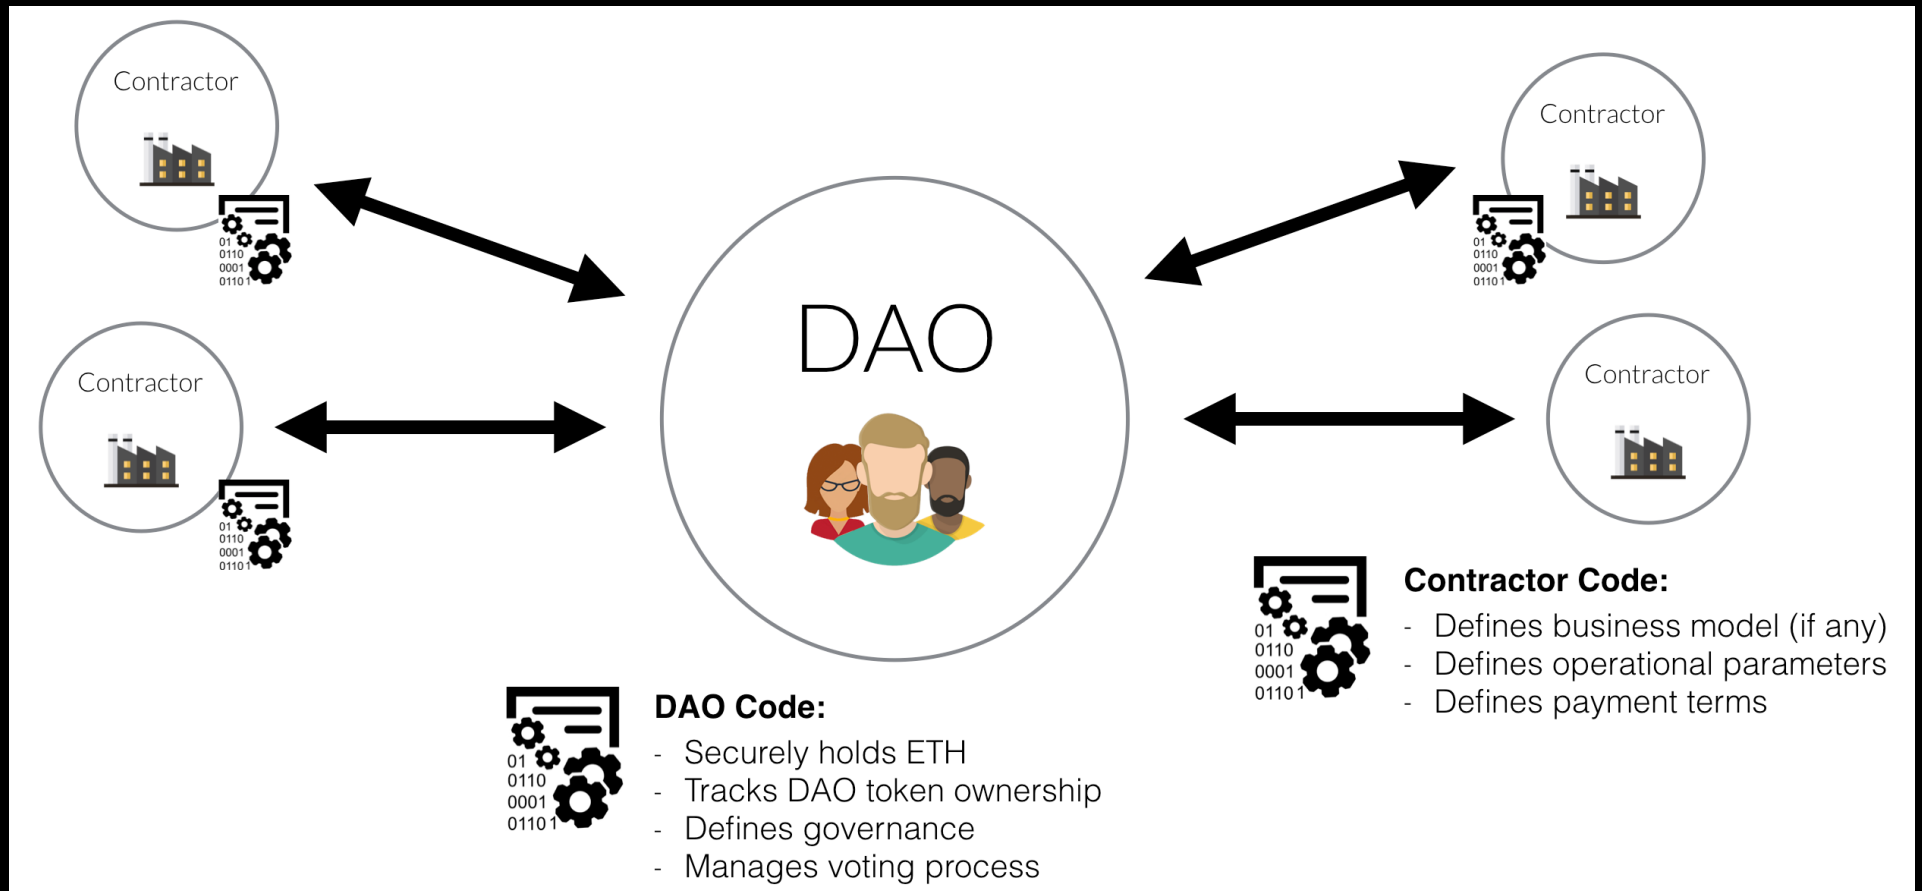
Contractor

01
0110
0001
01101

Contractor

01
0110
0001
01101

DAO

Contractor

01
0110
0001
01101

Contractor

01
0110
0001
01101

**Contractor Code:**
- Defines business model (if any)
- Defines operational parameters
- Defines payment terms

01
0110
0001
01101

**DAO Code:**
- Securely holds ETH
- Tracks DAO token ownership
- Defines governance
- Manages voting process